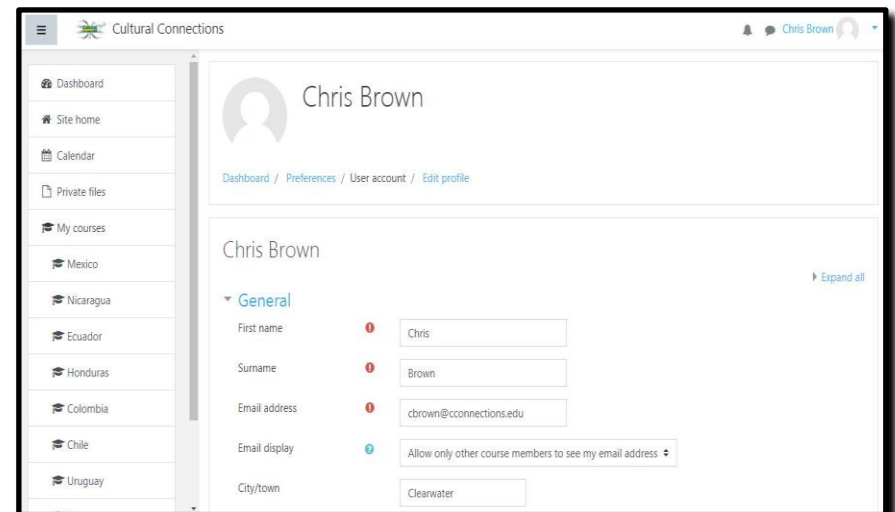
Cultural Connections

Chris Brown

Dashboard
Site home
Calendar
Private files
My courses
Mexico
Nicaragua
Ecuador
Honduras
Colombia
Chile
Uruguay

Chris Brown

Dashboard / Preferences / User account / Edit profile

Chris Brown

Expand all

General

First name Chris

Surname Brown

Email address cbrown@cconnections.edu

Email display Allow only other course members to see my email address

City/town Clearwater